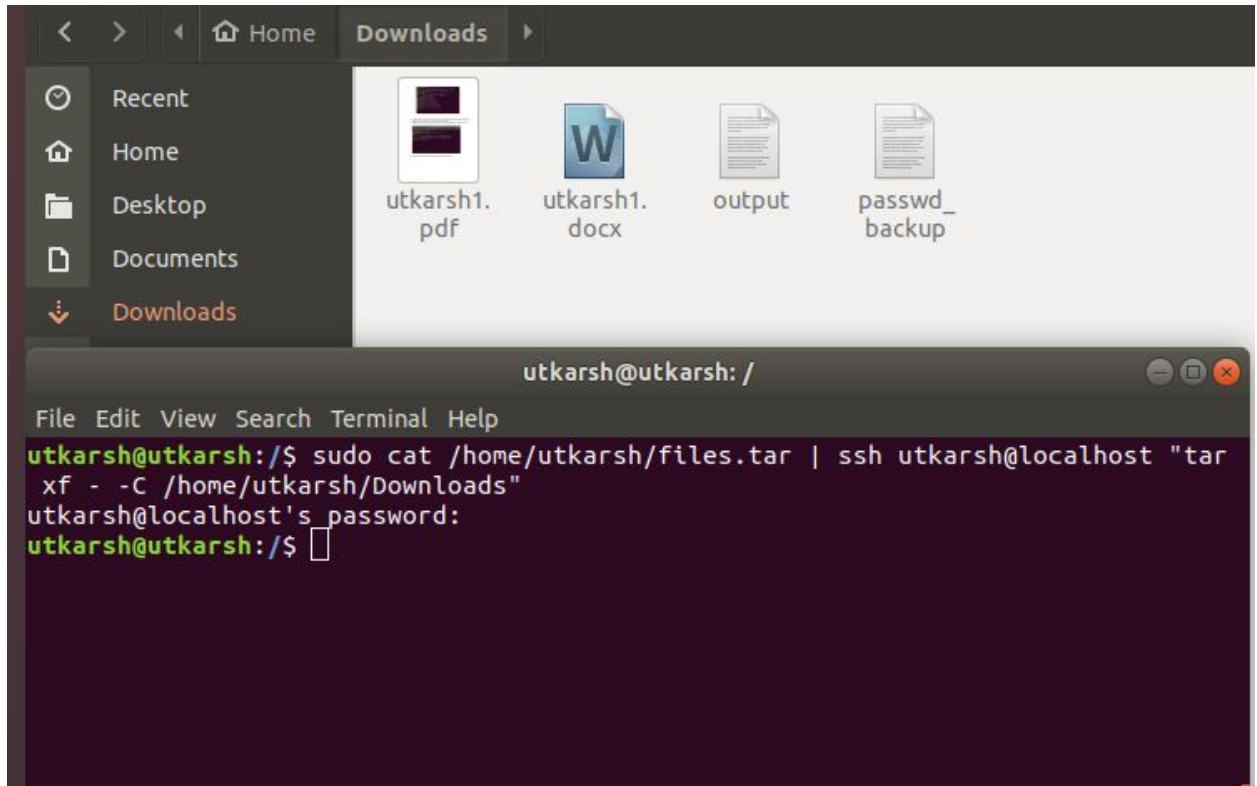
Home Downloads

Recent
Home
Desktop
Documents
Downloads

utkarsh1.pdf
utkarsh1.docx
output
passwd_backup

utkarsh@utkarsh: /

File Edit View Search Terminal Help

utkarsh@utkarsh:/$ sudo cat /home/utkarsh/files.tar | ssh utkarsh@localhost "tar xf - -C /home/utkarsh/Downloads"
utkarsh@localhost's password:
utkarsh@utkarsh:/$